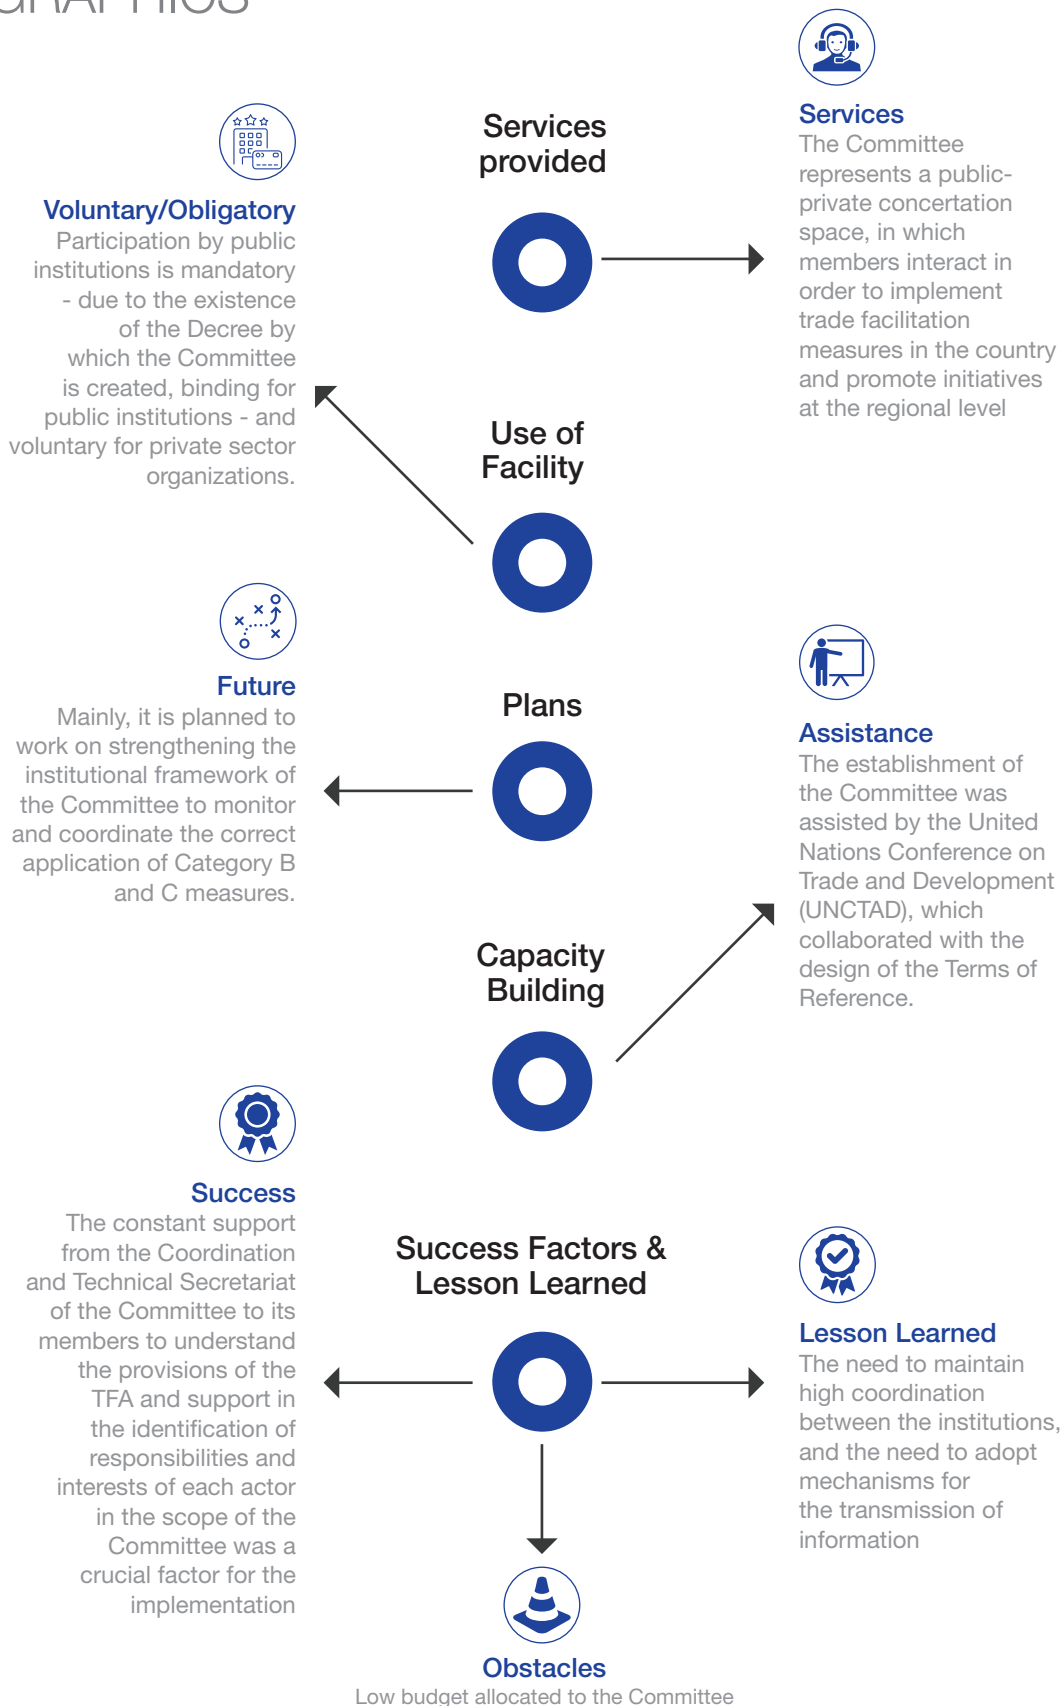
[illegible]

Services provided

Services
The Committee represents a public-private concertation space, in which members interact in order to implement trade facilitation measures in the country and promote initiatives at the regional level

Voluntary/Obligatory
Participation by public institutions is mandatory - due to the existence of the Decree by which the Committee is created, binding for public institutions - and voluntary for private sector organizations.

Use of Facility

Future
Mainly, it is planned to work on strengthening the institutional framework of the Committee to monitor and coordinate the correct application of Category B and C measures.

Plans

Assistance
The establishment of the Committee was assisted by the United Nations Conference on Trade and Development (UNCTAD), which collaborated with the design of the Terms of Reference.

Capacity Building

Success
The constant support from the Coordination and Technical Secretariat of the Committee to its members to understand the provisions of the TFA and support in the identification of responsibilities and interests of each actor in the scope of the Committee was a crucial factor for the implementation

Success Factors & Lesson Learned

Lesson Learned
The need to maintain high coordination between the institutions, and the need to adopt mechanisms for the transmission of information

Obstacles
Low budget allocated to the Committee